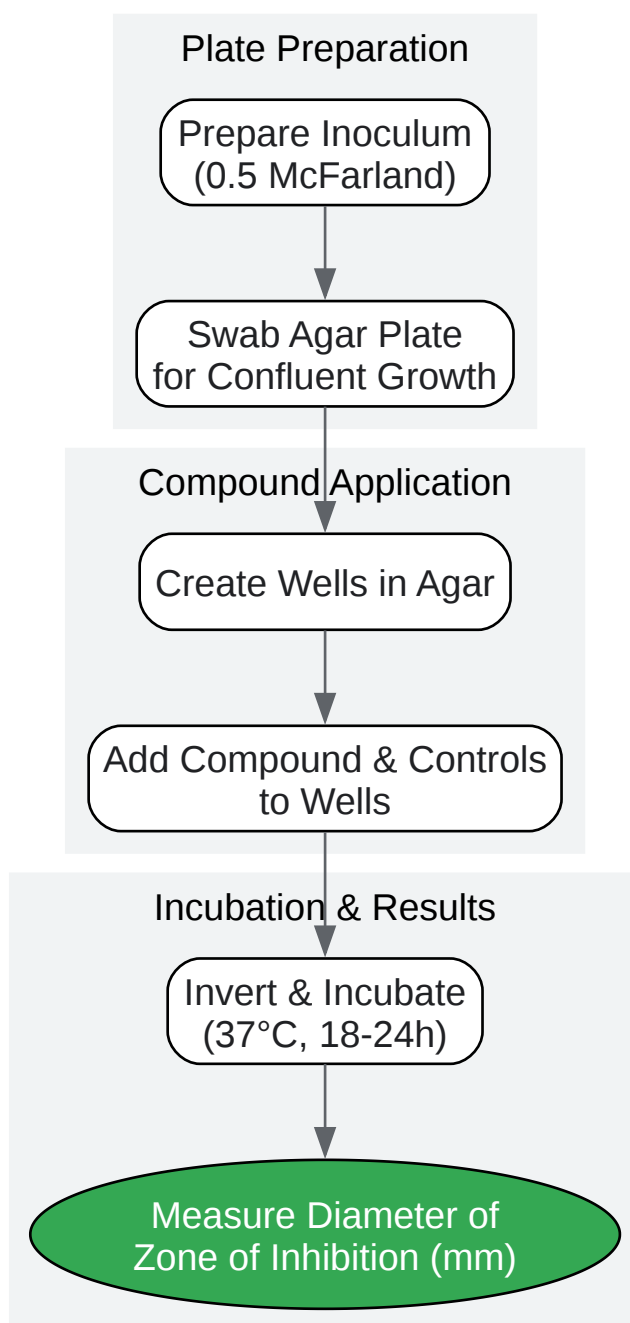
Plate Preparation

Prepare Inoculum
(0.5 McFarland)

Swab Agar Plate
for Confluent Growth

Compound Application

Create Wells in Agar

Add Compound & Controls
to Wells

Incubation & Results

Invert & Incubate
(37°C, 18-24h)

Measure Diameter of
Zone of Inhibition (mm)